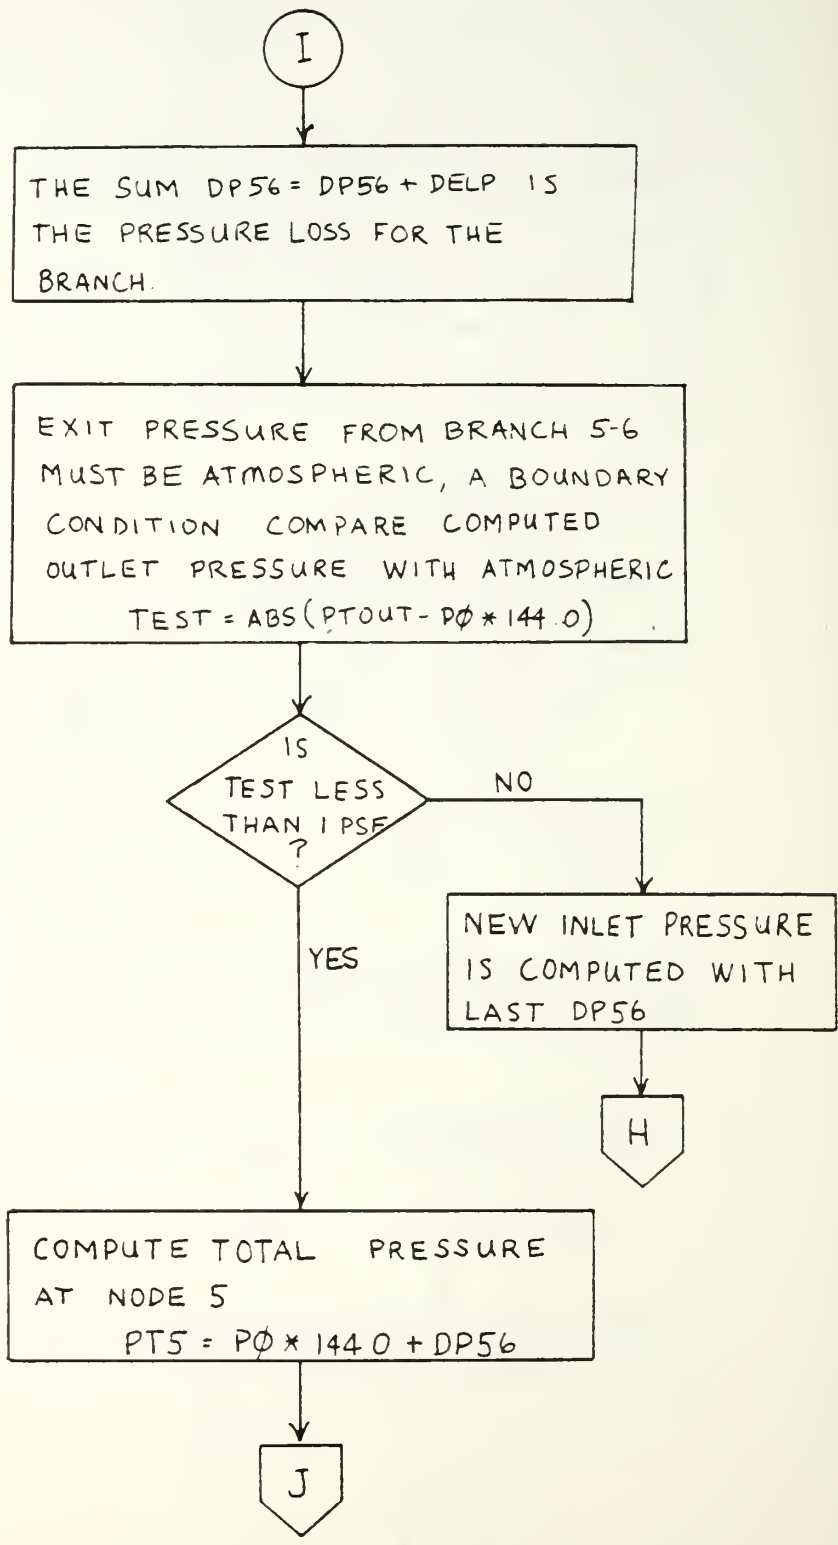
I

THE SUM DP56 = DP56 + DELP IS THE PRESSURE LOSS FOR THE BRANCH.

EXIT PRESSURE FROM BRANCH 5-6 MUST BE ATMOSPHERIC, A BOUNDARY CONDITION COMPARE COMPUTED OUTLET PRESSURE WITH ATMOSPHERIC
TEST = ABS(PTOUT - PØ * 144.0)

IS TEST LESS THAN 1 PSF ?

NO

NEW INLET PRESSURE IS COMPUTED WITH LAST DP56

H

YES

COMPUTE TOTAL PRESSURE AT NODE 5
PT5 = PØ * 144.0 + DP56

J